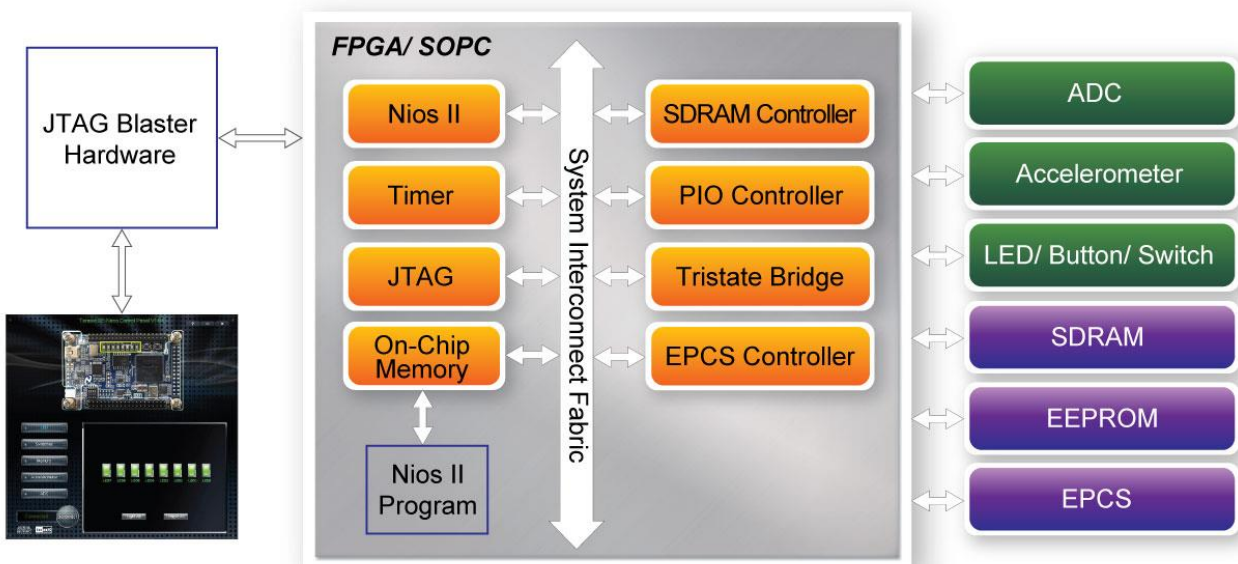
JTAG Blaster Hardware

FPGA/ SOPC

Nios II

Timer

JTAG

On-Chip Memory

Nios II Program

System Interconnect Fabric

SDRAM Controller

PIO Controller

Tristate Bridge

EPCS Controller

ADC

Accelerometer

LED/ Button/ Switch

SDRAM

EEPROM

EPCS